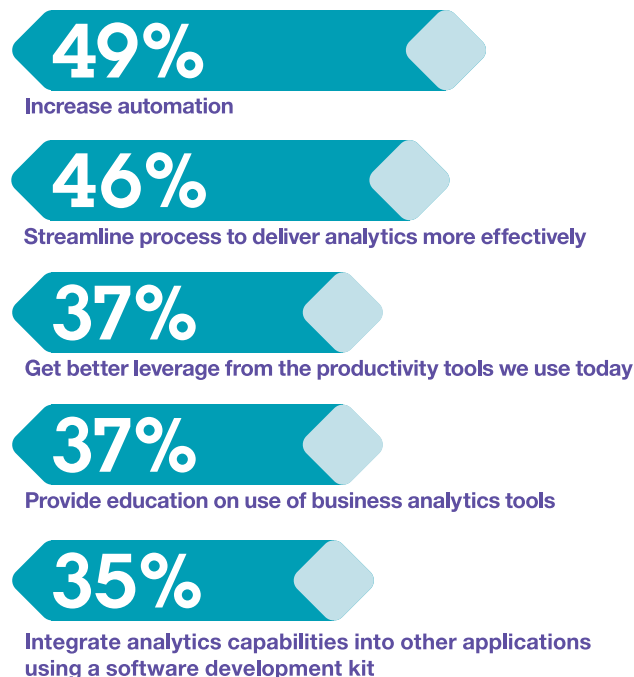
49%
Increase automation

46%
Streamline process to deliver analytics more effectively

37%
Get better leverage from the productivity tools we use today

37%
Provide education on use of business analytics tools

35%
Integrate analytics capabilities into other applications using a software development kit